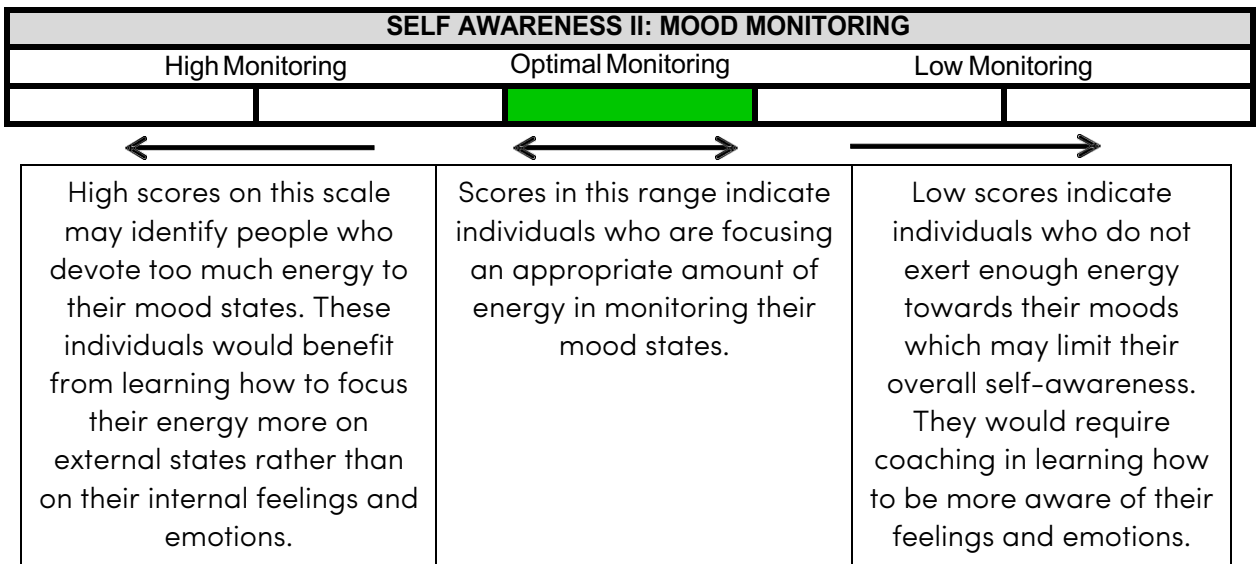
SELF AWARENESS II: MOOD MONITORING

High Monitoring

Optimal Monitoring

Low Monitoring

High scores on this scale may identify people who devote too much energy to their mood states. These individuals would benefit from learning how to focus their energy more on external states rather than on their internal feelings and emotions.

Scores in this range indicate individuals who are focusing an appropriate amount of energy in monitoring their mood states.

Low scores indicate individuals who do not exert enough energy towards their moods which may limit their overall self-awareness. They would require coaching in learning how to be more aware of their feelings and emotions.